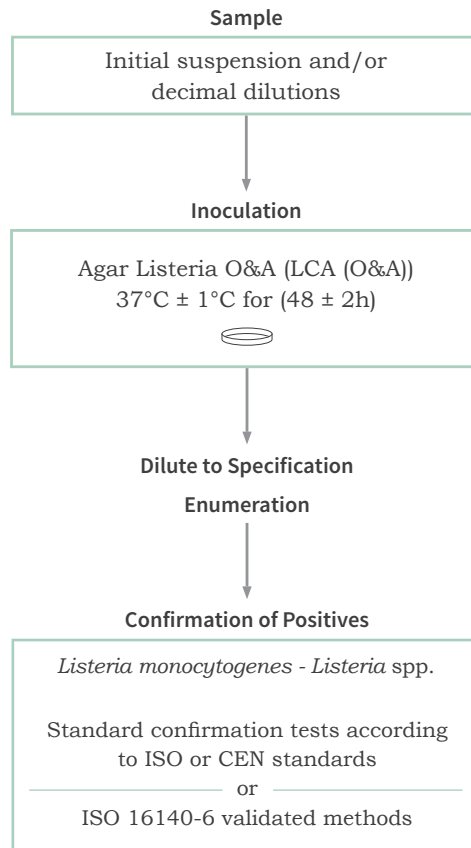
Sample

Initial suspension and/or decimal dilutions

Inoculation

Agar Listeria O&A (LCA (O&A))
37°C ± 1°C for (48 ± 2h)

Dilute to Specification

Enumeration

Confirmation of Positives

Listeria monocytogenes - Listeria spp.

Standard confirmation tests according to ISO or CEN standards

or

ISO 16140-6 validated methods